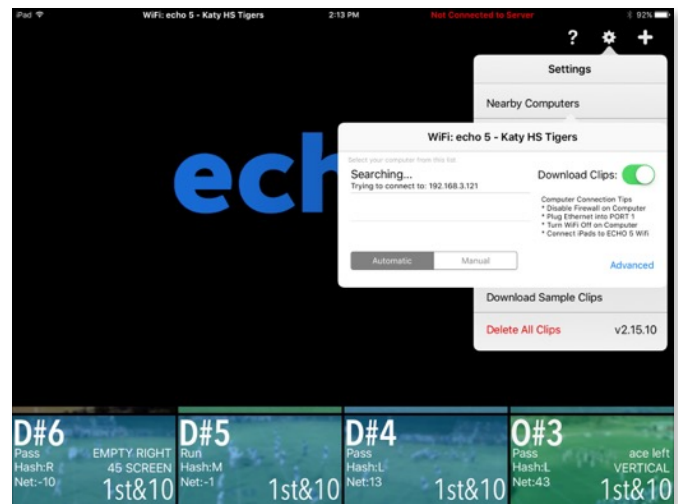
iPad
WiFi: echo 5 - Katy HS Tigers
2:13 PM
Not Connected to Server
92%

?

Settings
Nearby Computers

WiFi: echo 5 - Katy HS Tigers

Select your computer from this list
Searching...
Trying to connect to: 192.168.3.121

Download Clips:

Computer Connection Tips
* Disable Firewall on Computer
* Plug Ethernet into PORT 1
* Turn WiFi Off on Computer
* Connect iPads to ECHO 5 Wifi

Automatic
Manual

Advanced

Download Sample Clips
Delete All Clips
v2.15.10

ech

D#6
Pass
Hash:R
Net:-10
EMPTY RIGHT
45 SCREEN
1st&10

D#5
Run
Hash:M
Net:-1
1st&10

D#4
Pass
Hash:L
Net:13
1st&10

O#3
Pass
Hash:L
Net:43
ace left
VERTICAL
1st&10